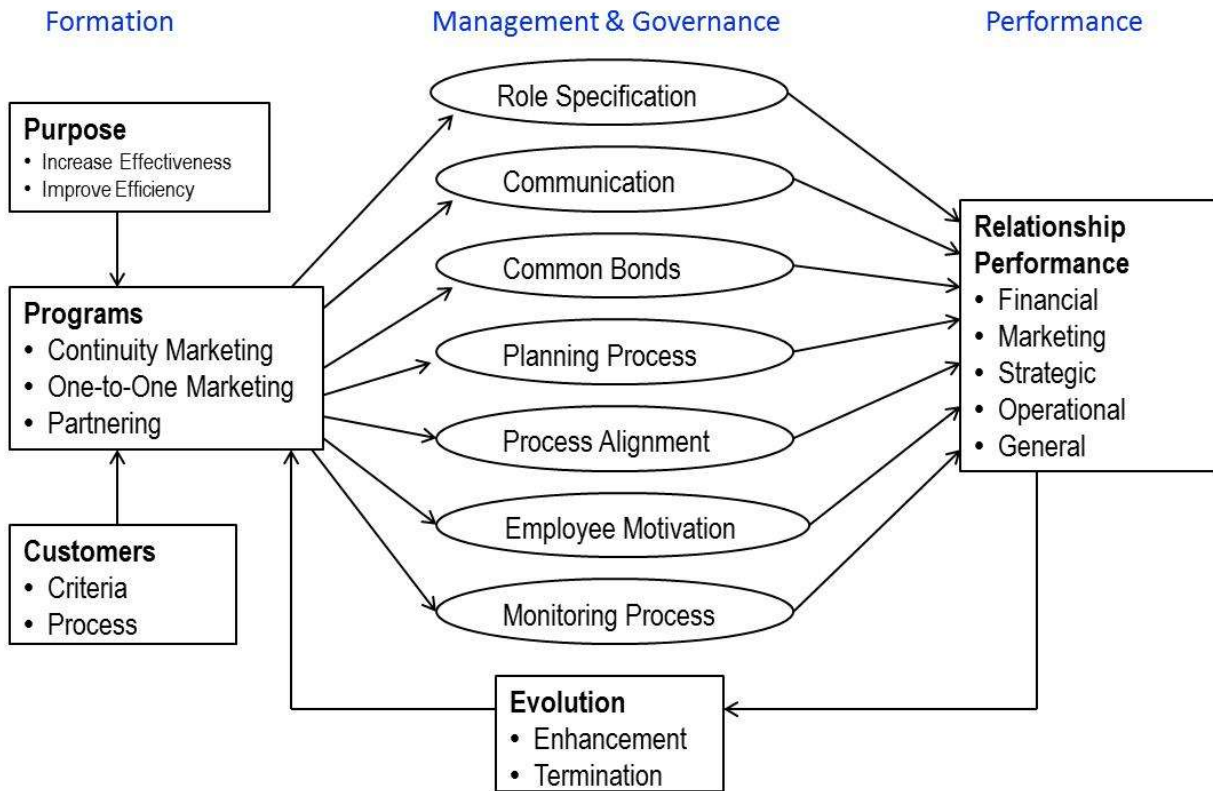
Formation

Management & Governance

Performance

Purpose
• Increase Effectiveness
• Improve Efficiency

Programs
• Continuity Marketing
• One-to-One Marketing
• Partnering

Customers
• Criteria
• Process

Role Specification

Communication

Common Bonds

Planning Process

Process Alignment

Employee Motivation

Monitoring Process

Relationship Performance
• Financial
• Marketing
• Strategic
• Operational
• General

Evolution
• Enhancement
• Termination